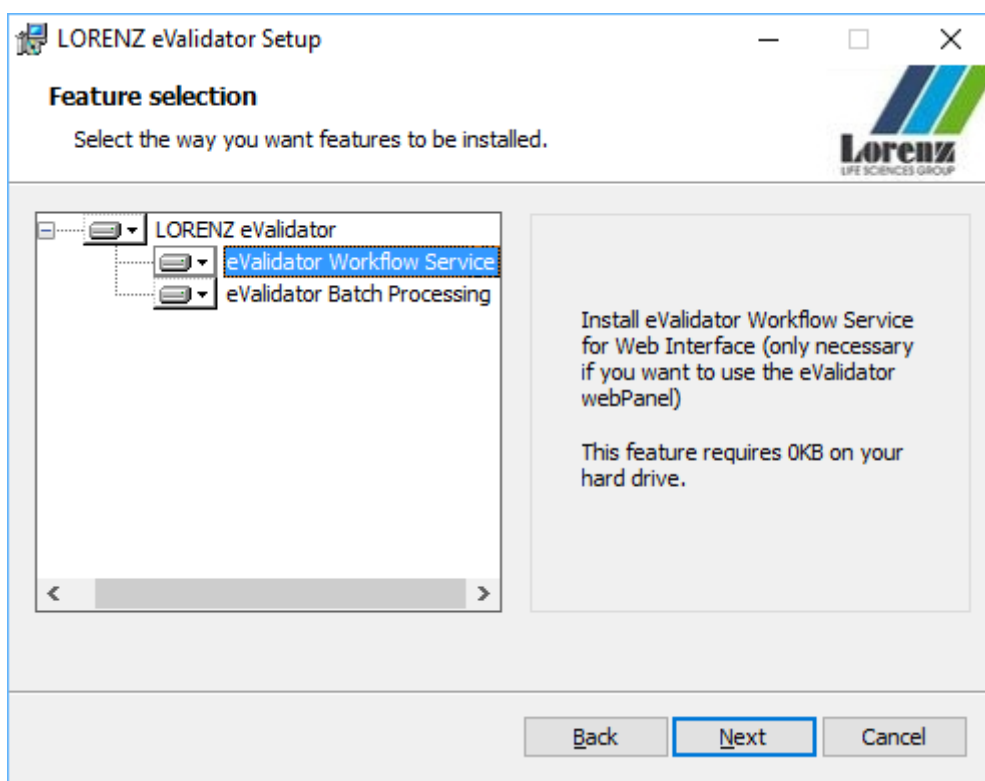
LORENZ eValidator Setup

Feature selection

Select the way you want features to be installed.

Lorenz
LIFE SCIENCES GROUP

LORENZ eValidator
eValidator Workflow Service
eValidator Batch Processing

Install eValidator Workflow Service for Web Interface (only necessary if you want to use the eValidator webPanel)

This feature requires 0KB on your hard drive.

Back
Next
Cancel